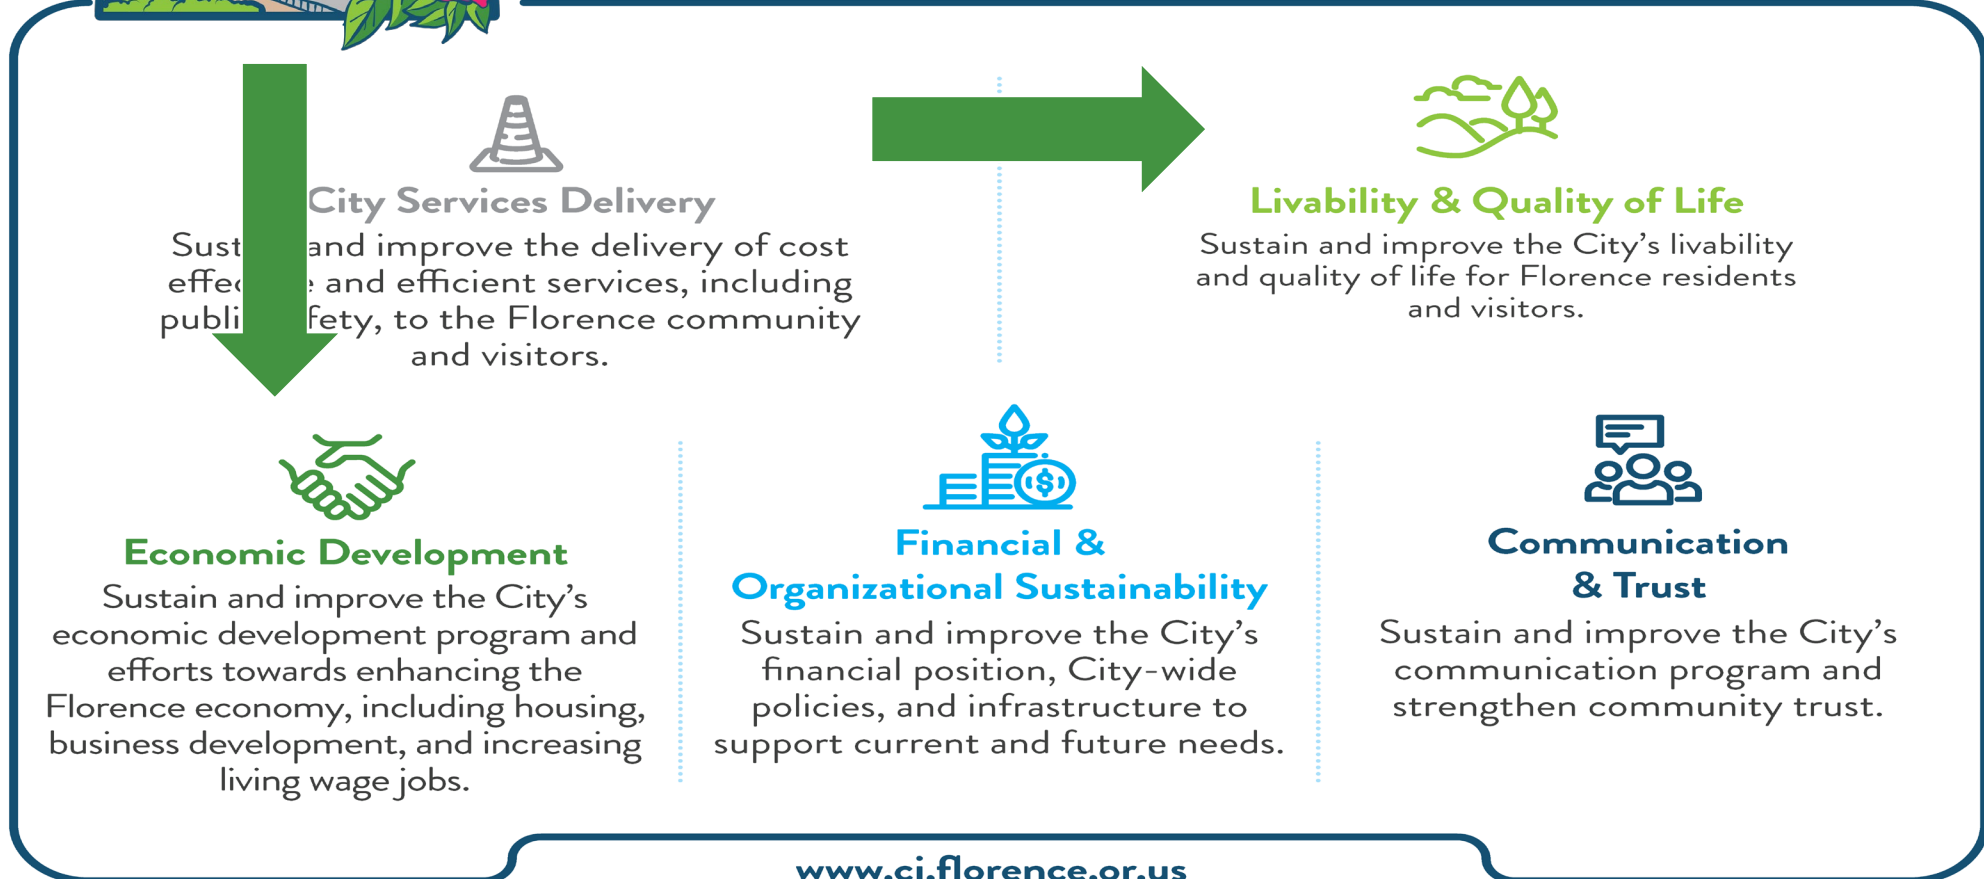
City Services Delivery

Sust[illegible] and improve the delivery of cost effec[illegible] and efficient services, including publi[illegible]fety, to the Florence community and visitors.

Livability & Quality of Life

Sustain and improve the City's livability and quality of life for Florence residents and visitors.

Economic Development

Sustain and improve the City's economic development program and efforts towards enhancing the Florence economy, including housing, business development, and increasing living wage jobs.

Financial & Organizational Sustainability

Sustain and improve the City's financial position, City-wide policies, and infrastructure to support current and future needs.

Communication & Trust

Sustain and improve the City's communication program and strengthen community trust.

www.ci.florence.or.us